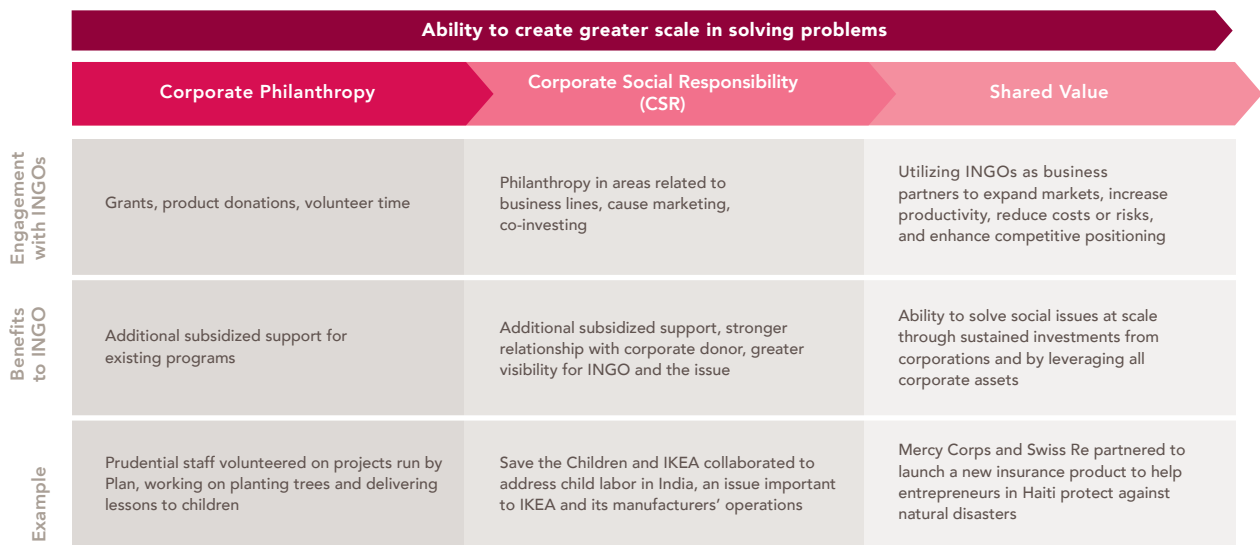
Ability to create greater scale in solving problems

| | Corporate Philanthropy | Corporate Social Responsibility (CSR) | Shared Value |
|---|---|---|---|
| Engagement with INGOs | Grants, product donations, volunteer time | Philanthropy in areas related to business lines, cause marketing, co-investing | Utilizing INGOs as business partners to expand markets, increase productivity, reduce costs or risks, and enhance competitive positioning |
| Benefits to INGO | Additional subsidized support for existing programs | Additional subsidized support, stronger relationship with corporate donor, greater visibility for INGO and the issue | Ability to solve social issues at scale through sustained investments from corporations and by leveraging all corporate assets |
| Example | Prudential staff volunteered on projects run by Plan, working on planting trees and delivering lessons to children | Save the Children and IKEA collaborated to address child labor in India, an issue important to IKEA and its manufacturers' operations | Mercy Corps and Swiss Re partnered to launch a new insurance product to help entrepreneurs in Haiti protect against natural disasters |